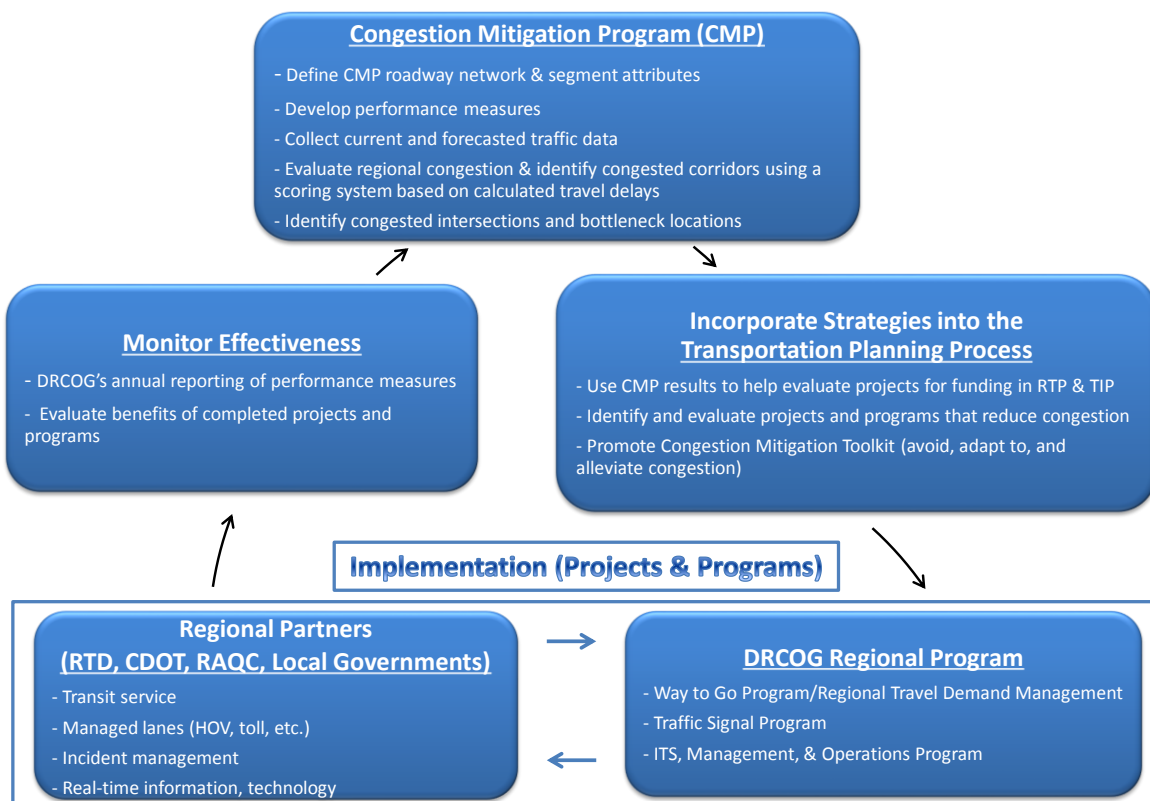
Congestion Mitigation Program (CMP)

- Define CMP roadway network & segment attributes
- Develop performance measures
- Collect current and forecasted traffic data
- Evaluate regional congestion & identify congested corridors using a scoring system based on calculated travel delays
- Identify congested intersections and bottleneck locations

Monitor Effectiveness

- DRCOG's annual reporting of performance measures
- Evaluate benefits of completed projects and programs

Incorporate Strategies into the Transportation Planning Process

- Use CMP results to help evaluate projects for funding in RTP & TIP
- Identify and evaluate projects and programs that reduce congestion
- Promote Congestion Mitigation Toolkit (avoid, adapt to, and alleviate congestion)

Implementation (Projects & Programs)

Regional Partners (RTD, CDOT, RAQC, Local Governments)

- Transit service
- Managed lanes (HOV, toll, etc.)
- Incident management
- Real-time information, technology

DRCOG Regional Program

- Way to Go Program/Regional Travel Demand Management
- Traffic Signal Program
- ITS, Management, & Operations Program